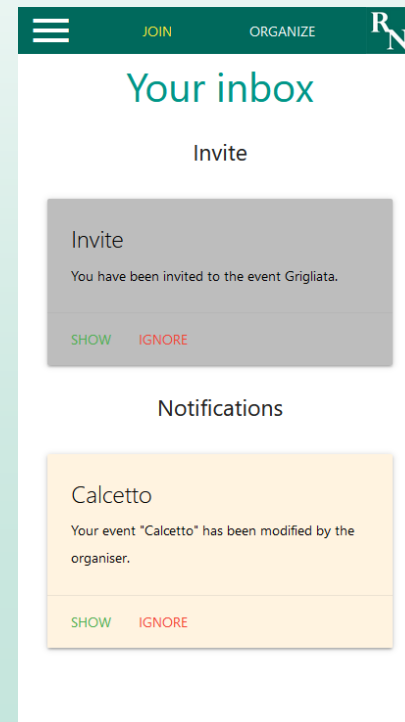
JOIN ORGANIZE RN

Your inbox

Invite

Invite

You have been invited to the event Grigliata.

SHOW IGNORE

Notifications

Calcetto

Your event "Calcetto" has been modified by the organiser.

SHOW IGNORE